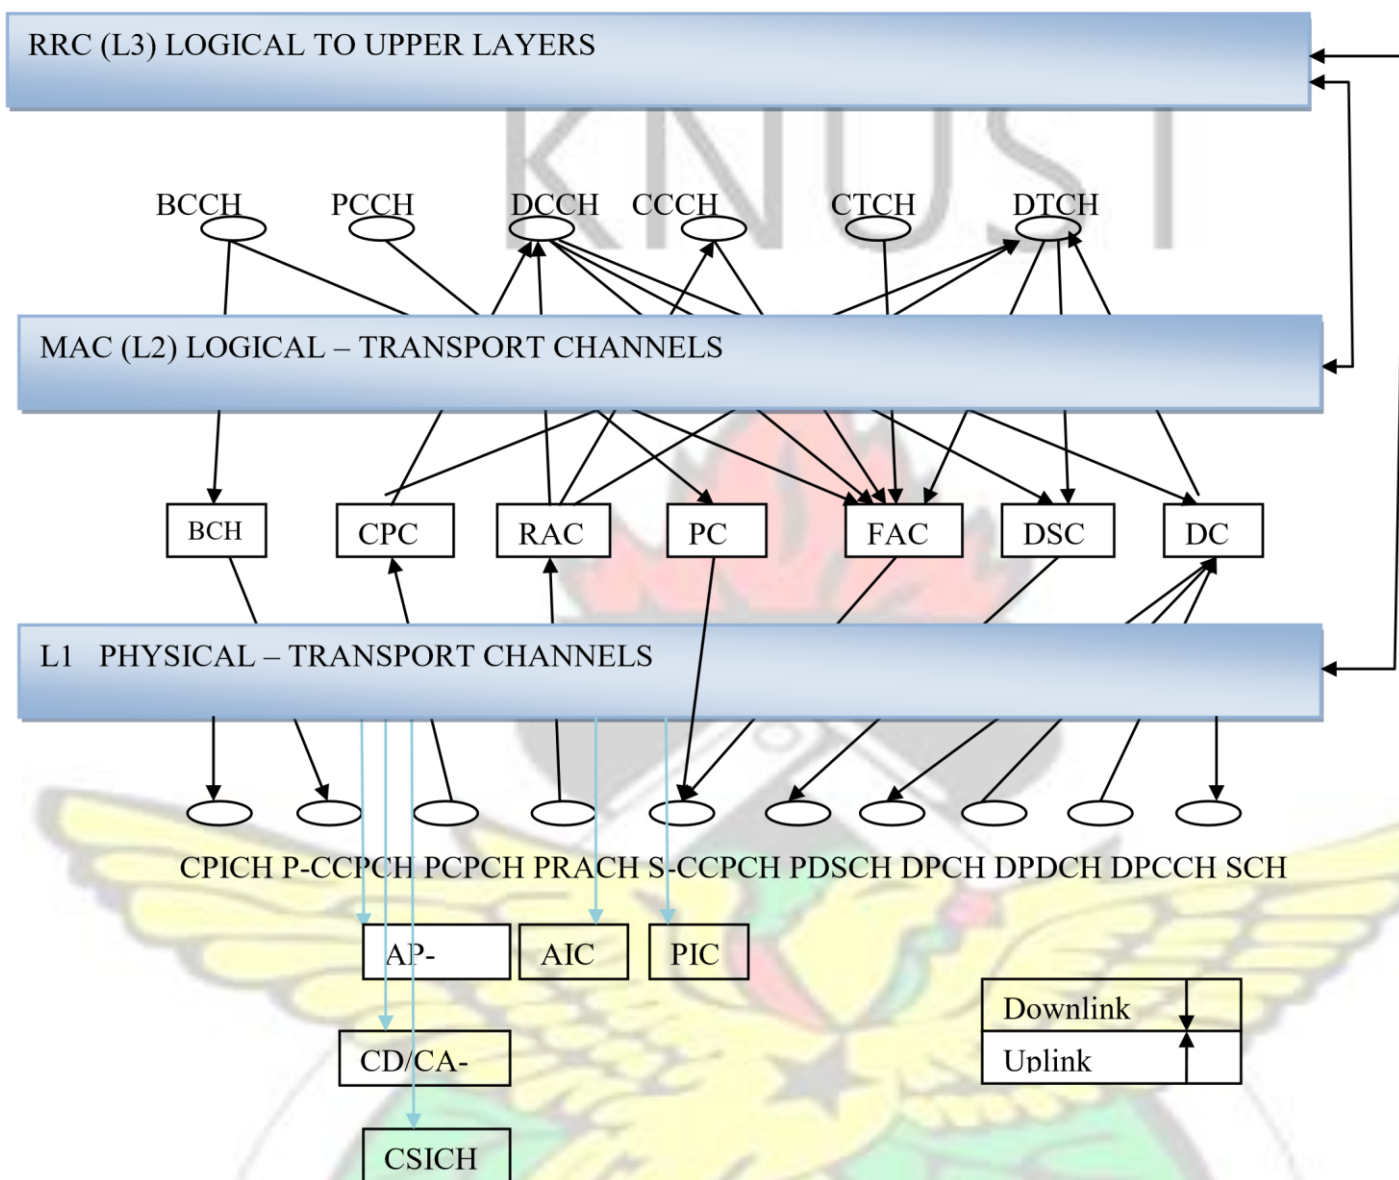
RRC (L3) LOGICAL TO UPPER LAYERS

KNUST

BCCH PCCH DCCH CCCH CTCH DTCH

MAC (L2) LOGICAL – TRANSPORT CHANNELS

BCH CPC RAC PC FAC DSC DC

L1 PHYSICAL – TRANSPORT CHANNELS

CPICH P-CCPCH PCPCH PRACH S-CCPCH PDSCH DPCH DPDCH DPCCH SCH

AP-

AIC

PIC

CD/CA-

CSICH

Downlink

Uplink